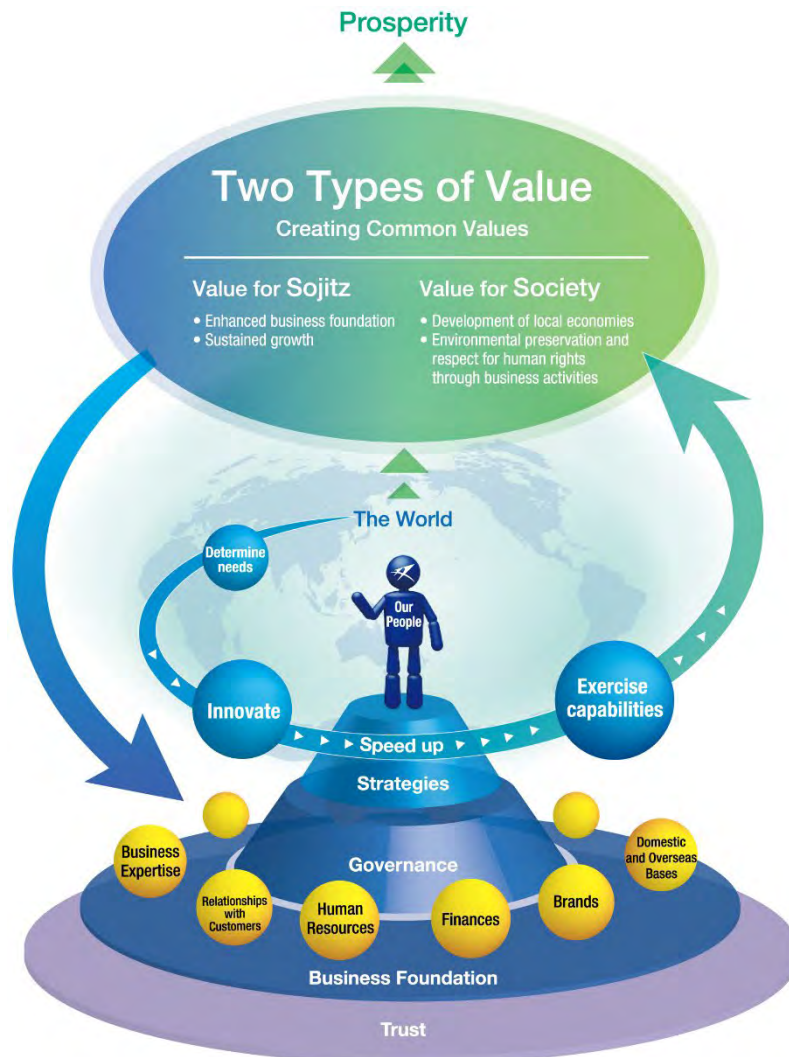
Prosperity

Two Types of Value

Creating Common Values

Value for Sojitz

• Enhanced business foundation
• Sustained growth

Value for Society

• Development of local economies
• Environmental preservation and respect for human rights through business activities

The World

Determine needs

Our People

Innovate

Speed up

Exercise capabilities

Strategies

Governance

Business Expertise

Relationships with Customers

Human Resources

Finances

Brands

Domestic and Overseas Bases

Business Foundation

Trust